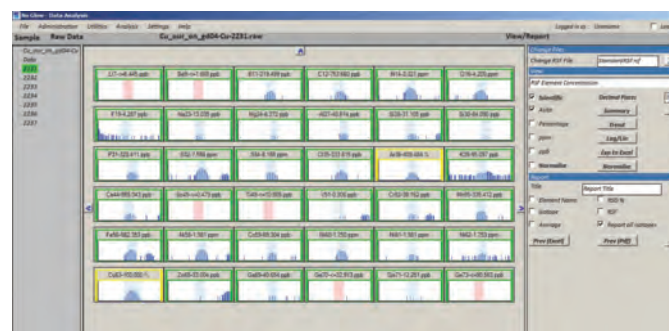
No-Glow - Data Analysis

File Administration Utilities Analysis Settings Help

Logged in as: Username

Sample Raw Data Cu_ssr_sn_p604-Cu-2281.raw View/Report

Cu_ssr_sn_p604-Cu-2281

Data

2281

2282

2283

2284

2285

2286

2287

Li7-<4.445 ppb

Be9-<1.600 ppb

B11-219.499 ppb

C12-753.660 ppb

B14-2.021 ppm

O16-4.255 ppm

F19-4.287 ppb

Na23-13.035 ppb

Mg24-4.372 ppb

Al27-10.814 ppb

Si28-31.105 ppb

Si30-84.090 ppb

P31-323.411 ppb

S32-1.956 ppm

S34-8.188 ppm

Cl35-333.616 ppb

Ar38-408.484 %

K39-95.287 ppb

Ca44-995.043 ppb

Sc45-<0.473 ppb

Ti48-<0.005 ppb

V51-0.000 ppb

Cr52-38.162 ppb

Mn55-335.412 ppb

Fe56-982.383 ppb

Al56-1.561 ppm

Co59-68.304 ppb

Ni60-1.753 ppm

Ni61-1.561 ppm

Ni62-1.753 ppm

Cu63-100.000 %

Zn65-30.004 ppb

Ga69-40.604 ppb

Ge70-<-32.913 ppb

Ge71-12.251 ppb

Ge73-<-80.583 ppb

Change Files

Change RSF File

Standard RSF.rsf

View

RSF Element Concentration

Scientific

Decimal Places

Active

Summary

Percentage

Trend

ppm

Log/Lin

ppb

Cop to Excel

Normalize

Normalize

Report

Title

Report Title

Element Name

RSF

Isotope

RSF

Average

Report all isotopes

Prev (Excel)

Prev (PdF)